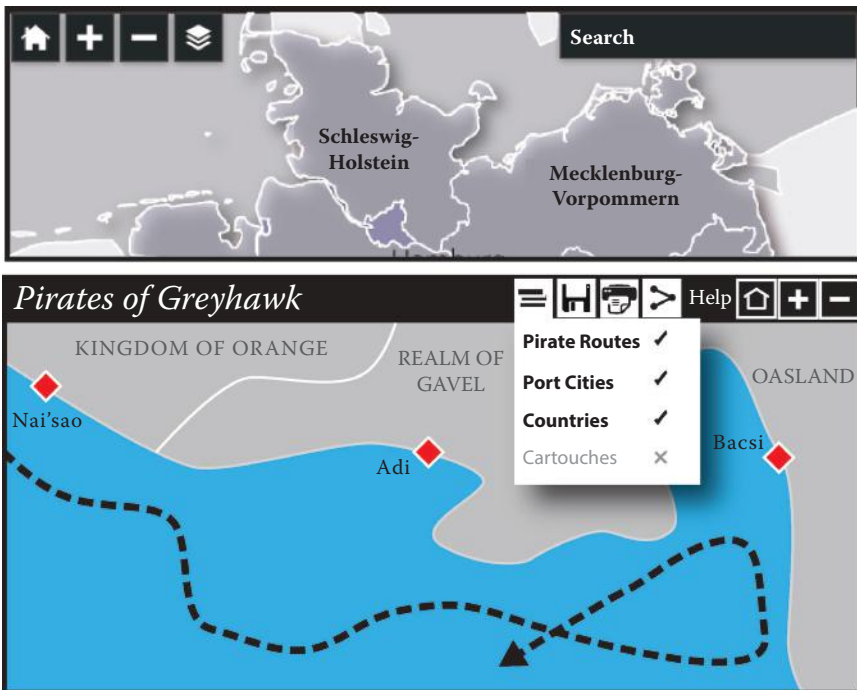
Search

Schleswig-Holstein

Mecklenburg-Vorpommern

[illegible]

Pirates of Greyhawk

Help

Pirate Routes ✓

Port Cities ✓

Countries ✓

Cartouches ✕

KINGDOM OF ORANGE

REALM OF GAVEL

OASLAND

Nai'sao

Adi

Bacsi